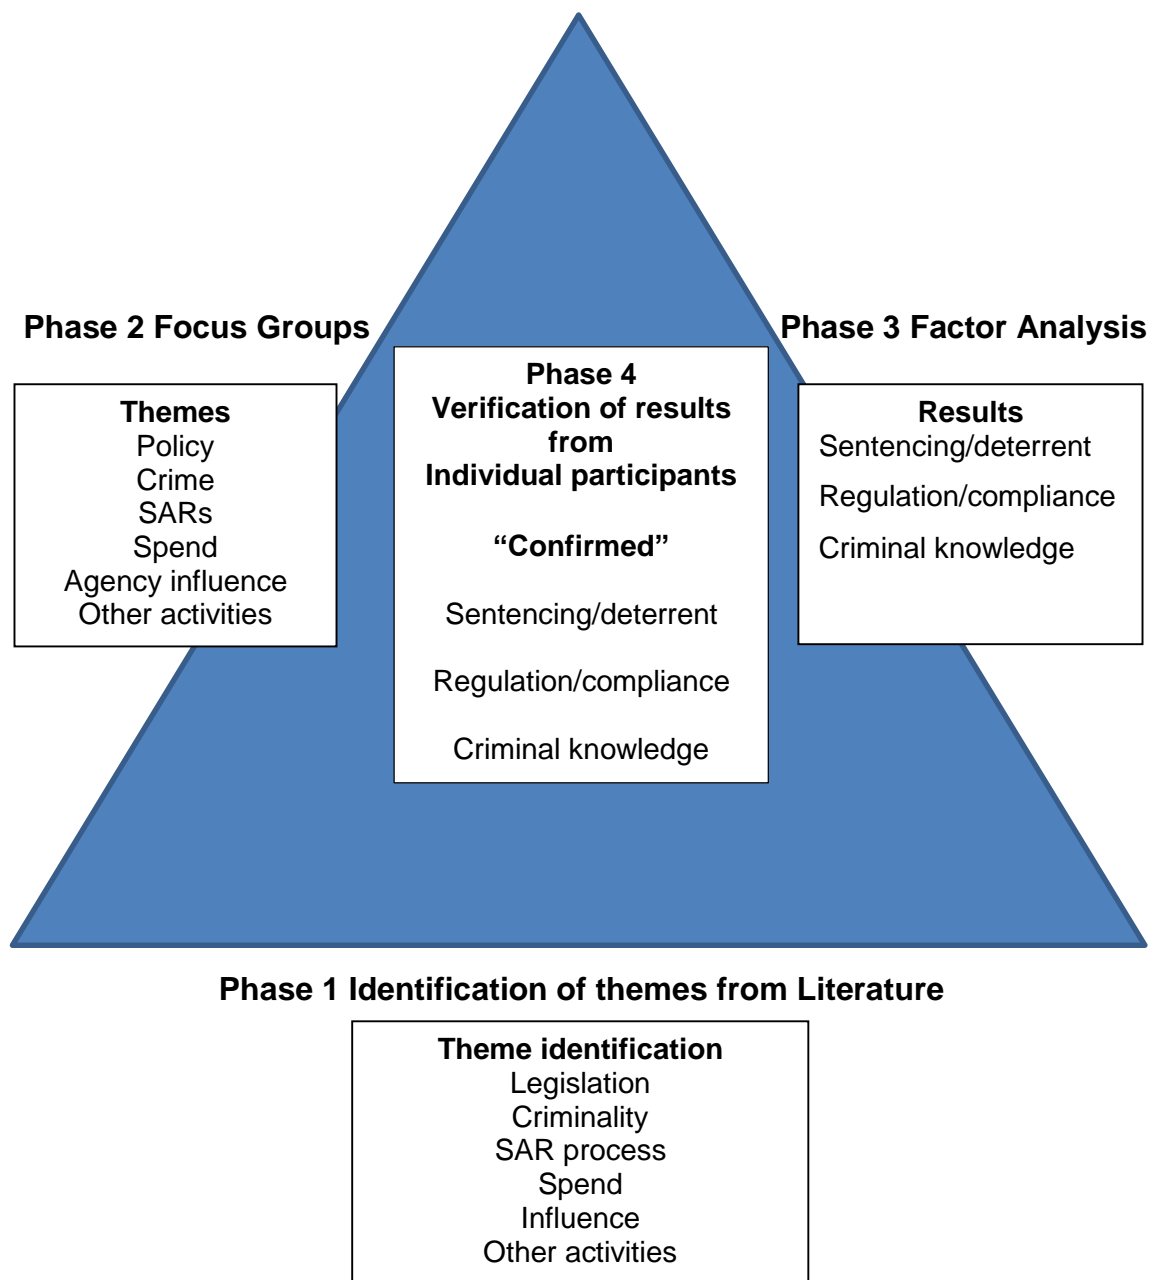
Phase 2 Focus Groups

Themes
Policy
Crime
SARs
Spend
Agency influence
Other activities

Phase 4
Verification of results from Individual participants

“Confirmed”

Sentencing/deterrent

Regulation/compliance

Criminal knowledge

Phase 3 Factor Analysis

Results
Sentencing/deterrent

Regulation/compliance

Criminal knowledge

Phase 1 Identification of themes from Literature

Theme identification
Legislation
Criminality
SAR process
Spend
Influence
Other activities